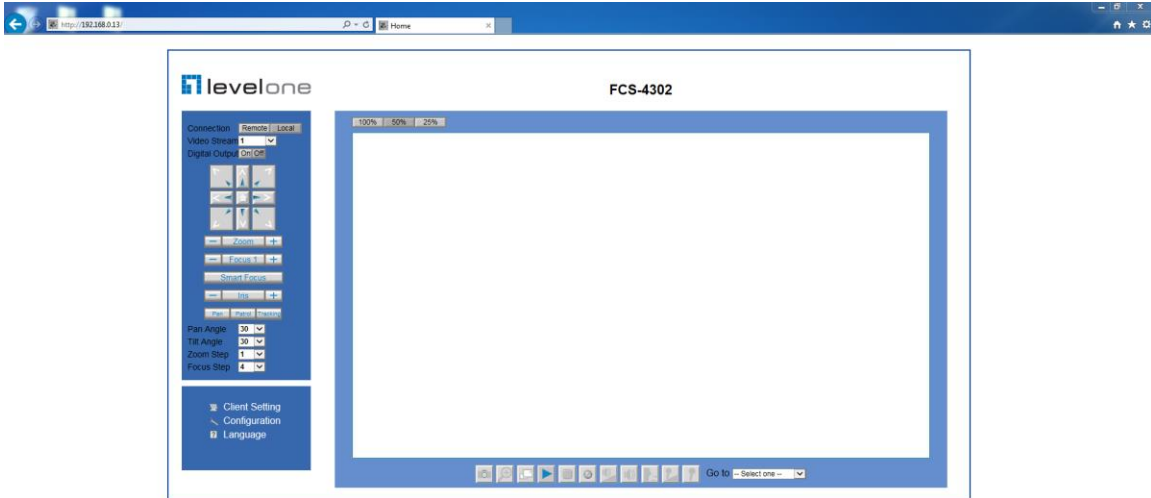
http://192.168.0.13/

Home

levelone

FCS-4302

100% 50% 25%

Connection Remote Local
Video Stream 1
Digital Output On Off

Zoom

Focus 1

Smart Focus

Iris

Pan Patrol Tracking

Pan Angle 30
Tilt Angle 30
Zoom Step 1
Focus Step 4

Client Setting
Configuration
Language

Go to -- Select one --